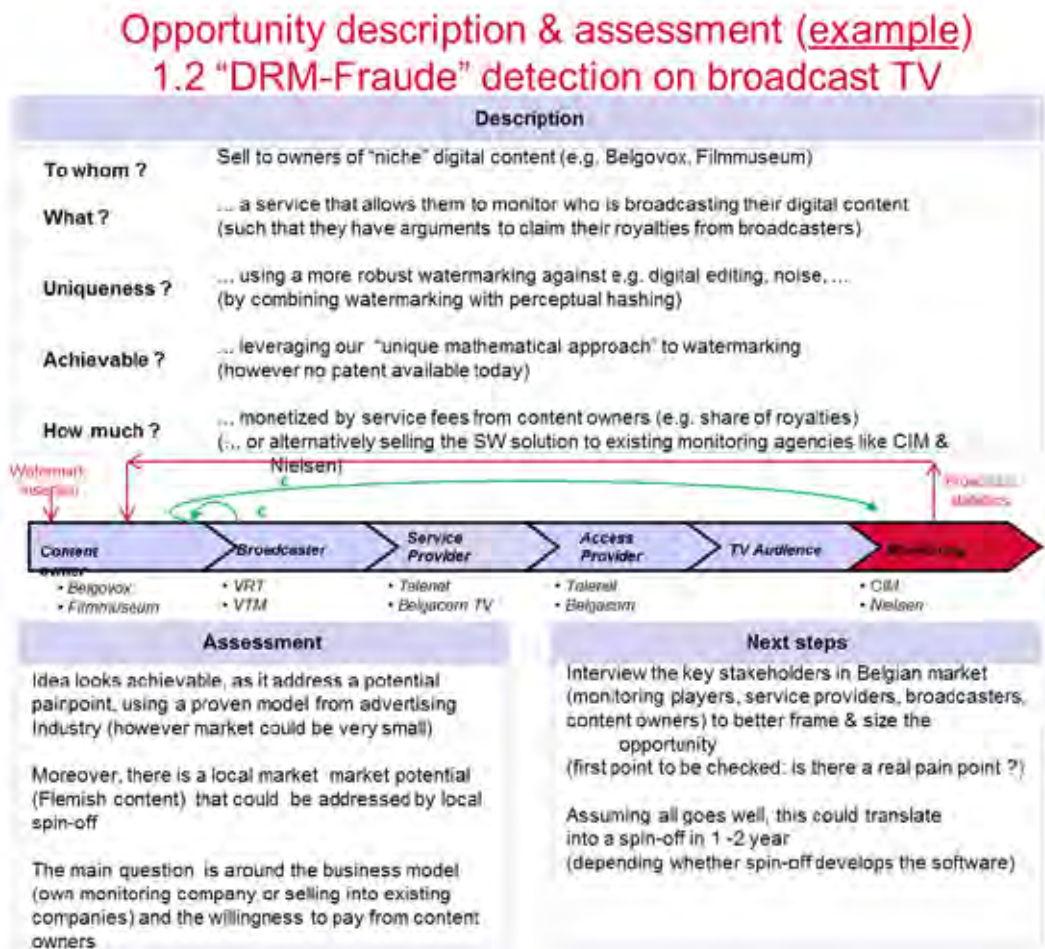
Opportunity description & assessment (example)
1.2 "DRM-Fraude" detection on broadcast TV

Description

To whom ? Sell to owners of "niche" digital content (e.g. Belgovox, Filmmuseum)

What ? ... a service that allows them to monitor who is broadcasting their digital content (such that they have arguments to claim their royalties from broadcasters)

Uniqueness ? ... using a more robust watermarking against e.g. digital editing, noise, ... (by combining watermarking with perceptual hashing)

Achievable ? ... leveraging our "unique mathematical approach" to watermarking (however no patent available today)

How much ? ... monetized by service fees from content owners (e.g. share of royalties) (... or alternatively selling the SW solution to existing monitoring agencies like CIM & Nielsen)

Watermark insertion

€

€

Provide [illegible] statistics

Content owner
Broadcaster
Service Provider
Access Provider
TV Audience
Monitoring

• Belgovox
• Filmmuseum
• VRT
• VTM
• Telenet
• Belgacom TV
• Telenet
• Belgacom
• CIM
• Nielsen

Assessment

Idea looks achievable, as it address a potential pairpoint, using a proven model from advertising Industry (however market could be very small)

Moreover, there is a local market market potential (Flemish content) that could be addressed by local spin-off

The main question is around the business model (own monitoring company or selling into existing companies) and the willingness to pay from content owners

Next steps

Interview the key stakeholders in Belgian market (monitoring players, service providers, broadcasters, content owners) to better frame & size the opportunity
(first point to be checked: is there a real pain point ?)

Assuming all goes well, this could translate into a spin-off in 1 -2 year
(depending whether spin-off develops the software)